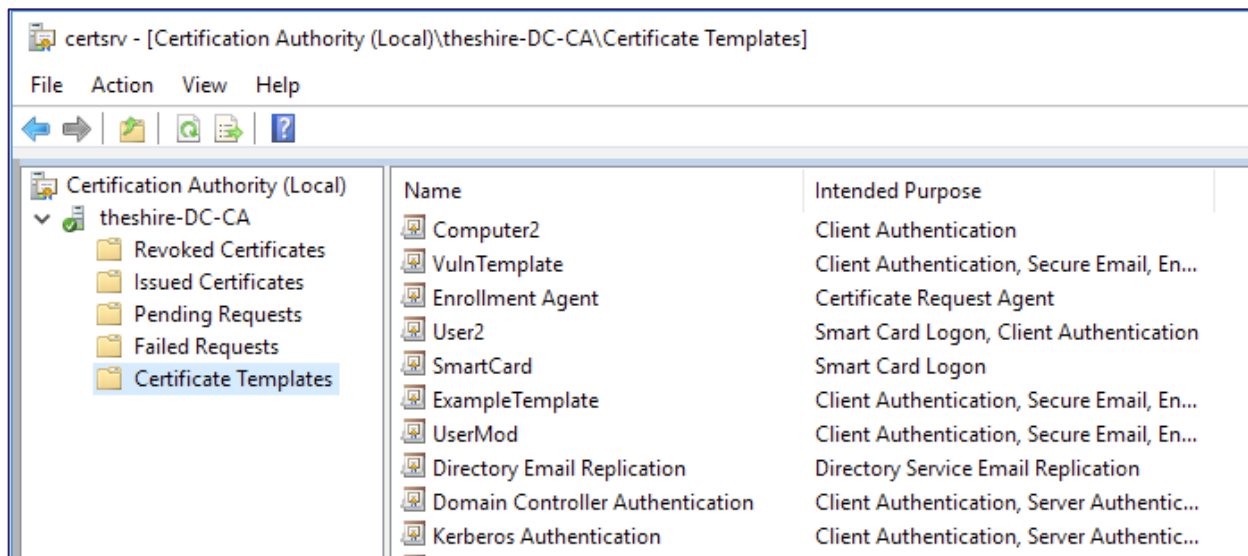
certsrv - [Certification Authority (Local)\theshire-DC-CA\Certificate Templates]

File Action View Help

Certification Authority (Local)
theshire-DC-CA
Revoked Certificates
Issued Certificates
Pending Requests
Failed Requests
Certificate Templates

| Name | Intended Purpose |
|---|---|
| Computer2 | Client Authentication |
| VulnTemplate | Client Authentication, Secure Email, En... |
| Enrollment Agent | Certificate Request Agent |
| User2 | Smart Card Logon, Client Authentication |
| SmartCard | Smart Card Logon |
| ExampleTemplate | Client Authentication, Secure Email, En... |
| UserMod | Client Authentication, Secure Email, En... |
| Directory Email Replication | Directory Service Email Replication |
| Domain Controller Authentication | Client Authentication, Server Authentic... |
| Kerberos Authentication | Client Authentication, Server Authentic... |